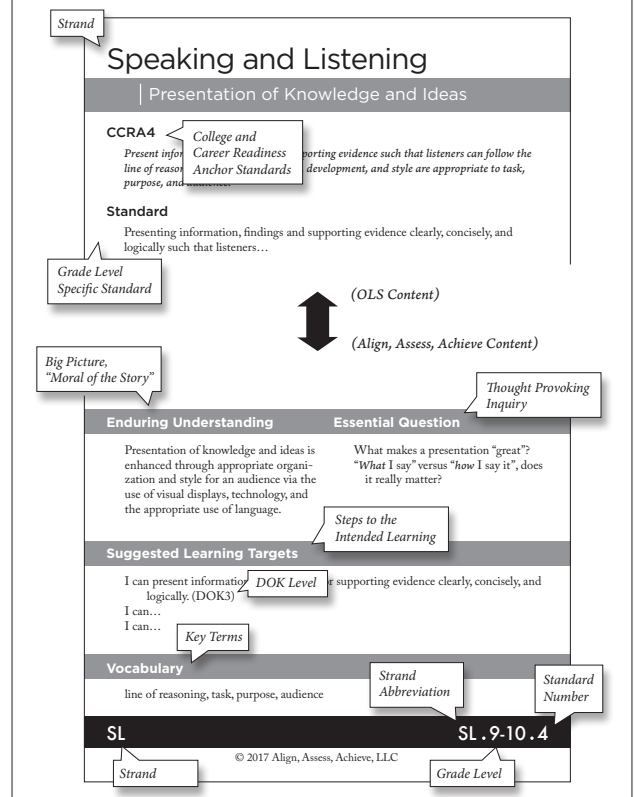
Strand

Speaking and Listening

Presentation of Knowledge and Ideas

CCRA4

College and Career Readiness Anchor Standards

Present infor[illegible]pporting evidence such that listeners can follow the line of reaso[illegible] development, and style are appropriate to task, purpose, and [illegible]

Standard

Presenting information, findings and supporting evidence clearly, concisely, and logically such that listeners…

Grade Level Specific Standard

(OLS Content)

(Align, Assess, Achieve Content)

Big Picture, "Moral of the Story"

Thought Provoking Inquiry

| Enduring Understanding | Essential Question |
|---|---|
| Presentation of knowledge and ideas is enhanced through appropriate organization and style for an audience via the use of visual displays, technology, and the appropriate use of language. | What makes a presentation "great"? "*What* I say" versus "*how* I say it", does it really matter? |

Steps to the Intended Learning

Suggested Learning Targets

I can present information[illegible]r supporting evidence clearly, concisely, and logically. (DOK3)

DOK Level

I can…
I can…

Key Terms

Vocabulary

line of reasoning, task, purpose, audience

Strand Abbreviation

Standard Number

SL

SL.9-10.4

© 2017 Align, Assess, Achieve, LLC

Strand

Grade Level